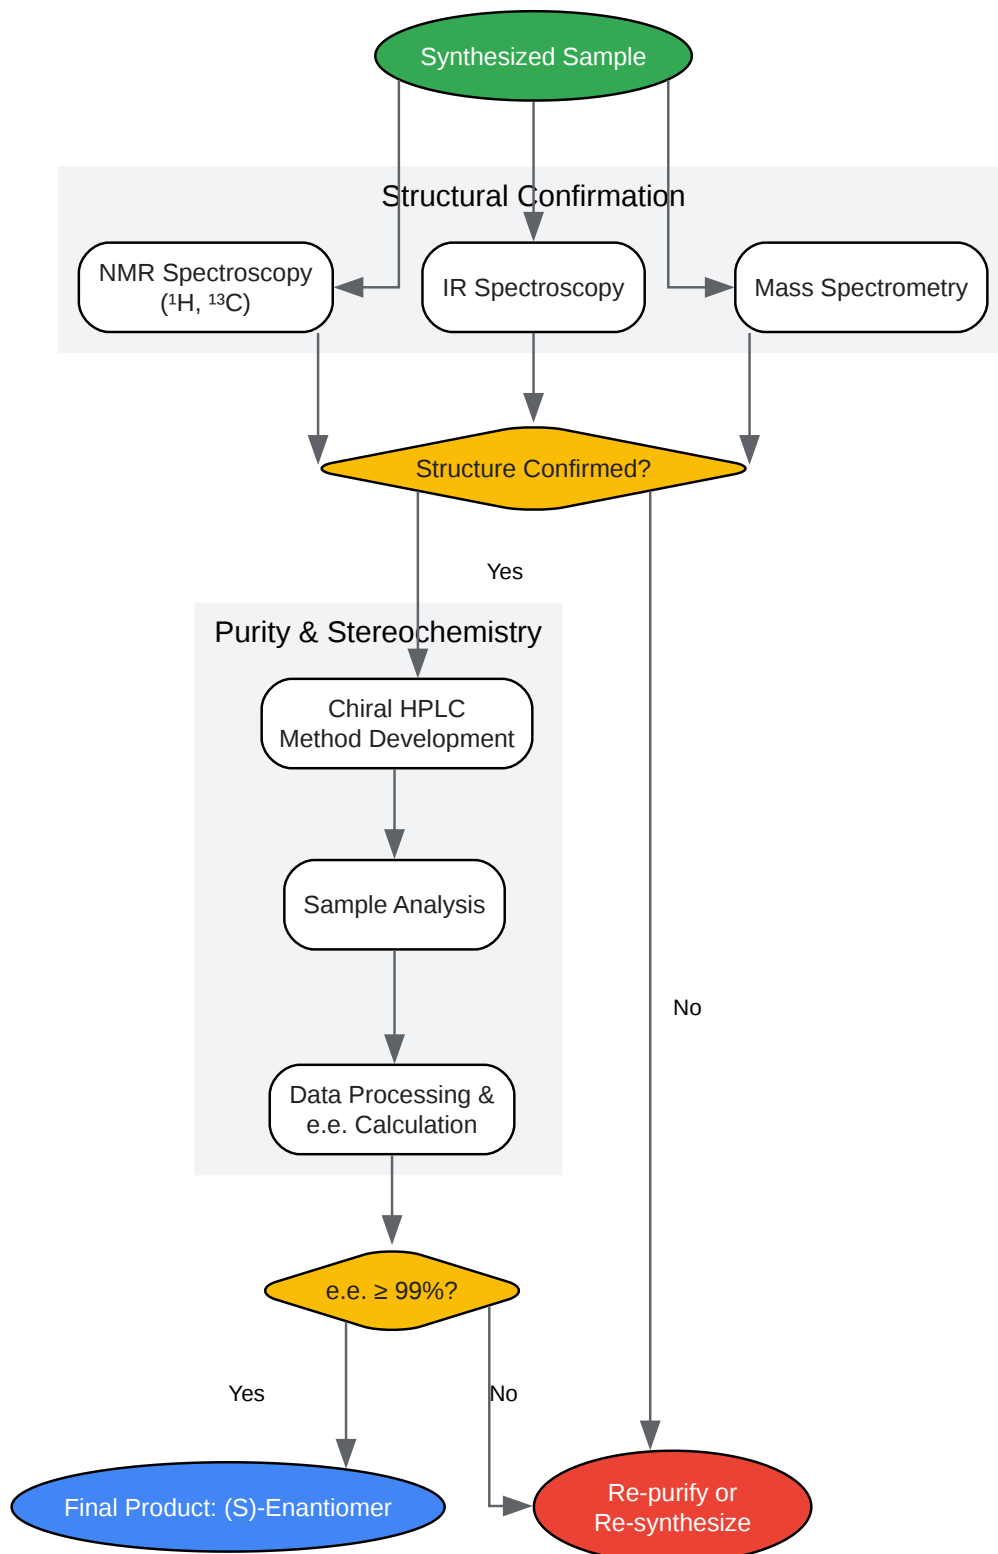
Synthesized Sample

Structural Confirmation

NMR Spectroscopy ($^1$H, $^{13}$C)

IR Spectroscopy

Mass Spectrometry

Structure Confirmed?

Yes

Purity & Stereochemistry

Chiral HPLC Method Development

Sample Analysis

Data Processing & e.e. Calculation

No

e.e. ≥ 99%?

Yes

No

Final Product: (S)-Enantiomer

Re-purify or Re-synthesize